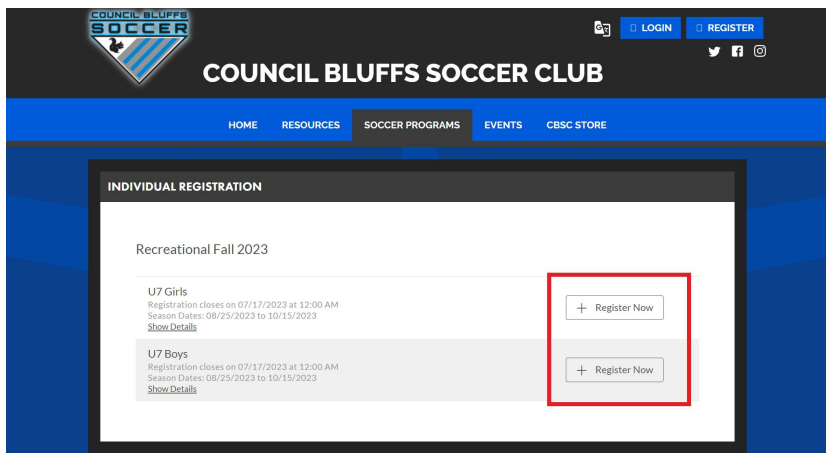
COUNCIL BLUFFS SOCCER

LOGIN REGISTER

COUNCIL BLUFFS SOCCER CLUB

HOME RESOURCES SOCCER PROGRAMS EVENTS CBSC STORE

INDIVIDUAL REGISTRATION

Recreational Fall 2023

U7 Girls
Registration closes on 07/17/2023 at 12:00 AM
Season Dates: 08/25/2023 to 10/15/2023
Show Details

+ Register Now

U7 Boys
Registration closes on 07/17/2023 at 12:00 AM
Season Dates: 08/25/2023 to 10/15/2023
Show Details

+ Register Now